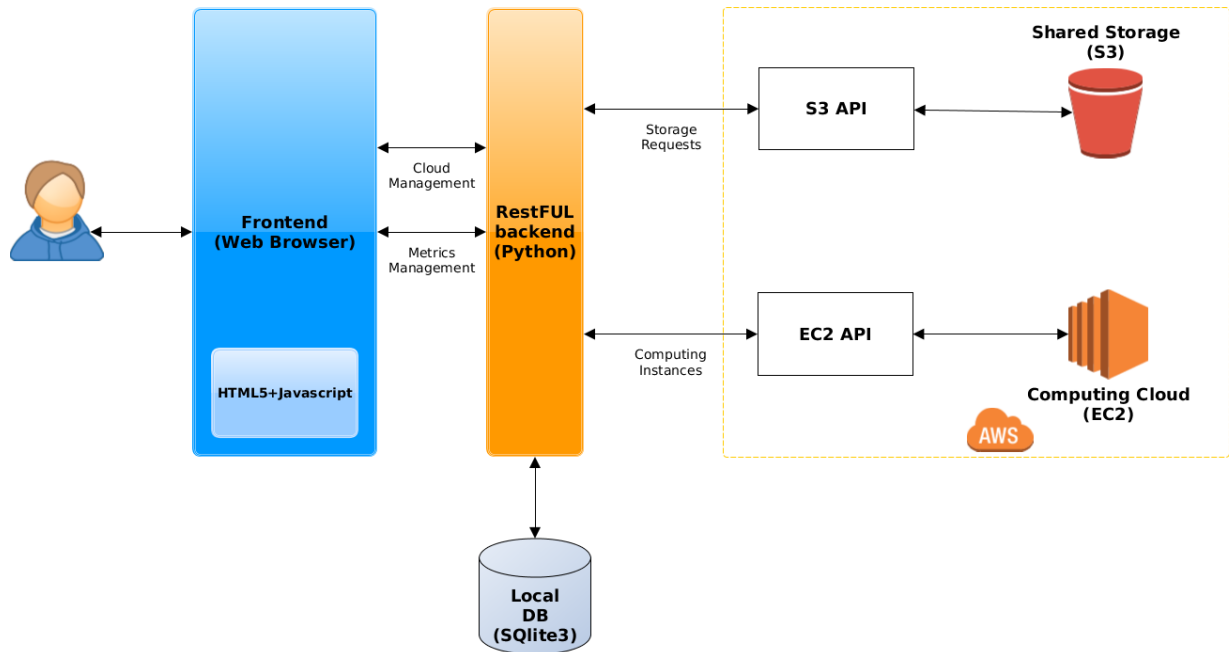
Shared Storage
(S3)

S3 API

Storage
Requests

Cloud
Management

Frontend
(Web Browser)

RestFUL
backend
(Python)

Metrics
Management

EC2 API

Computing
Instances

HTML5+Javascript

Computing Cloud
(EC2)

AWS

Local
DB
(SQlite3)